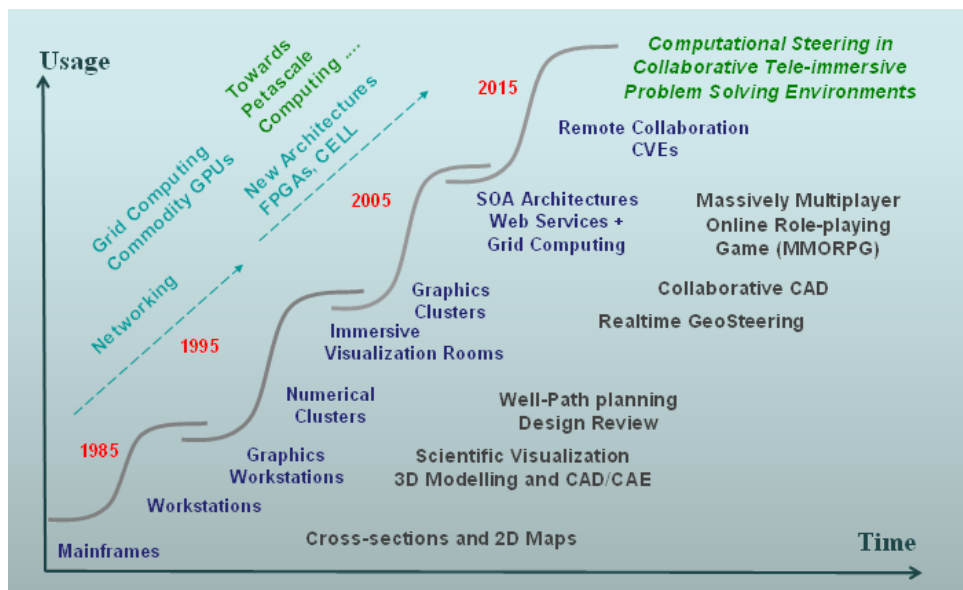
Usage

Towards Petascale Computing ...

New Architectures FPGAs, CELL

Grid Computing Commodity GPUs

Networking

Computational Steering in Collaborative Tele-immersive Problem Solving Environments

2015

Remote Collaboration CVEs

2005

SOA Architectures Web Services + Grid Computing

Massively Multiplayer Online Role-playing Game (MMORPG)

Graphics Clusters

Immersive Visualization Rooms

Collaborative CAD

Realtime GeoSteering

1995

Numerical Clusters

Well-Path planning Design Review

1985

Graphics Workstations

Scientific Visualization 3D Modelling and CAD/CAE

Workstations

Mainframes

Cross-sections and 2D Maps

Time